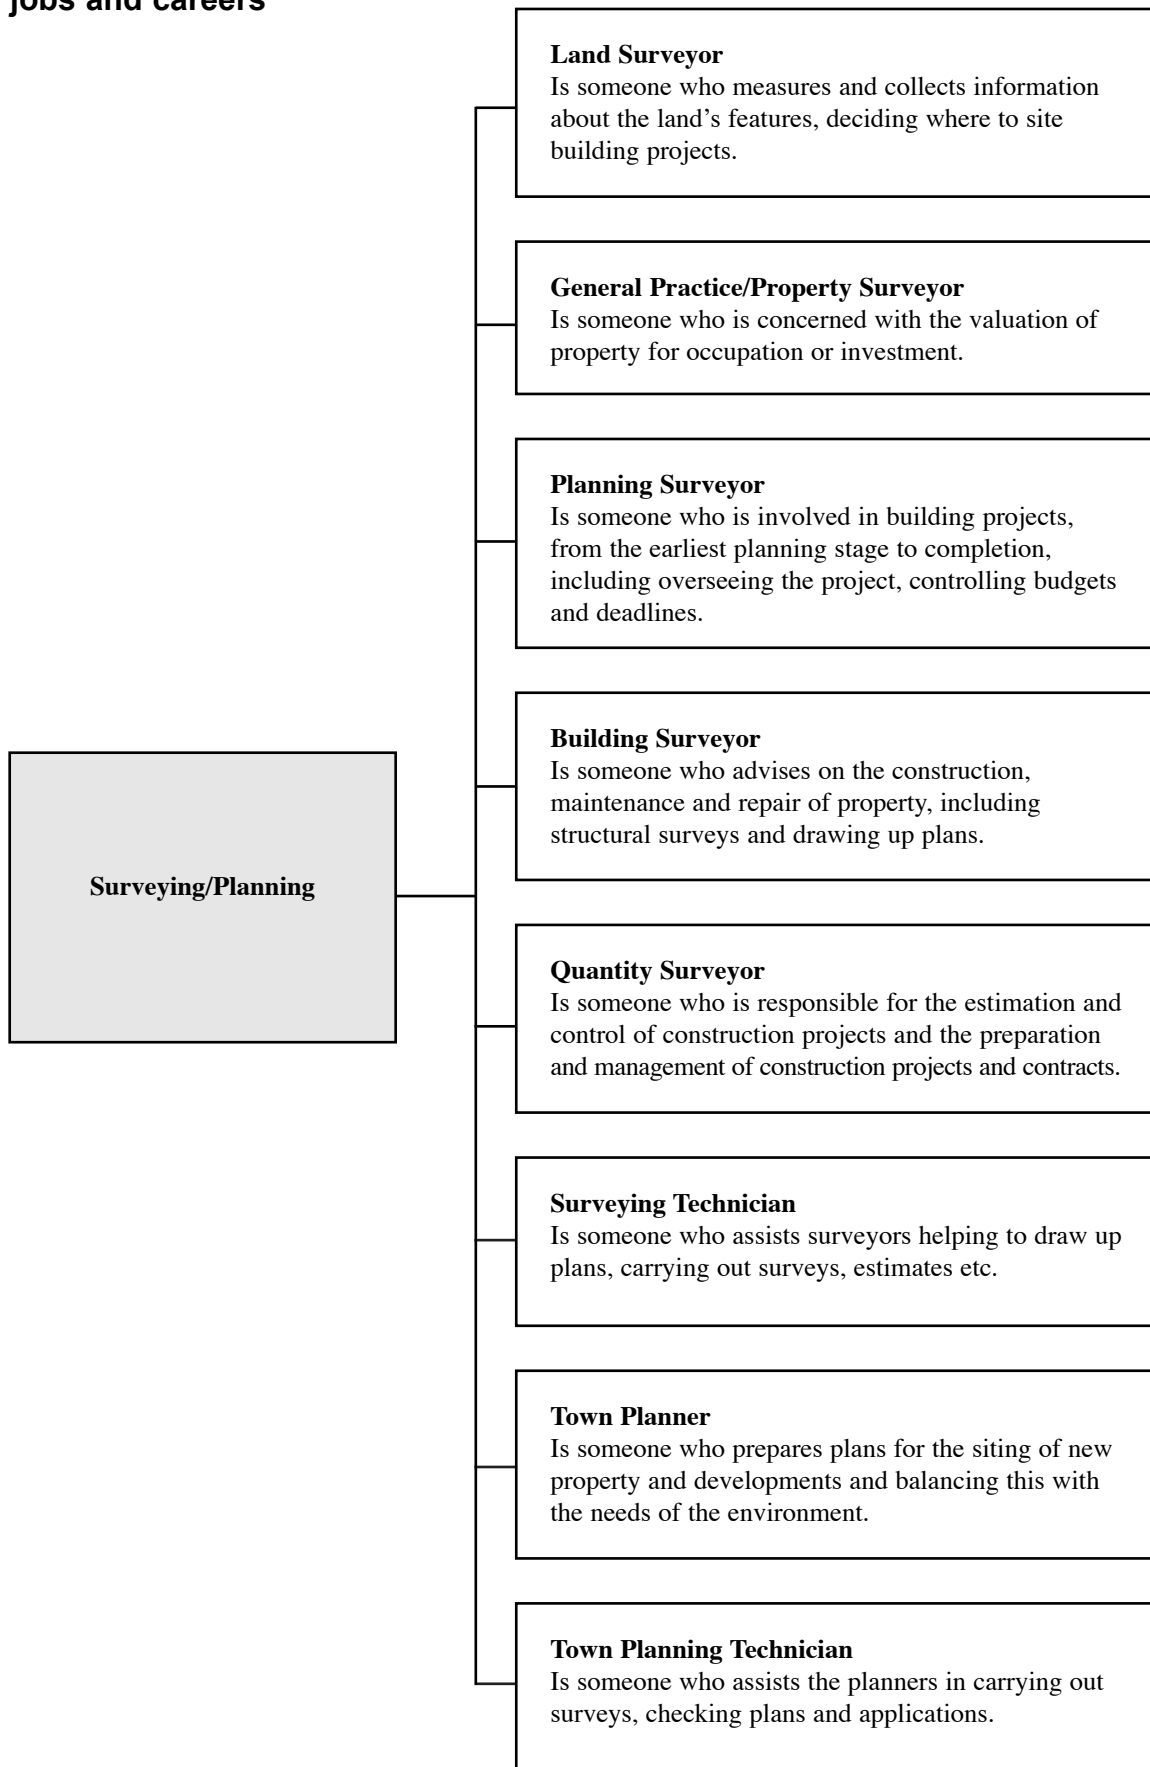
jobs and careers

Surveying/Planning

Land Surveyor
Is someone who measures and collects information about the land's features, deciding where to site building projects.

General Practice/Property Surveyor
Is someone who is concerned with the valuation of property for occupation or investment.

Planning Surveyor
Is someone who is involved in building projects, from the earliest planning stage to completion, including overseeing the project, controlling budgets and deadlines.

Building Surveyor
Is someone who advises on the construction, maintenance and repair of property, including structural surveys and drawing up plans.

Quantity Surveyor
Is someone who is responsible for the estimation and control of construction projects and the preparation and management of construction projects and contracts.

Surveying Technician
Is someone who assists surveyors helping to draw up plans, carrying out surveys, estimates etc.

Town Planner
Is someone who prepares plans for the siting of new property and developments and balancing this with the needs of the environment.

Town Planning Technician
Is someone who assists the planners in carrying out surveys, checking plans and applications.